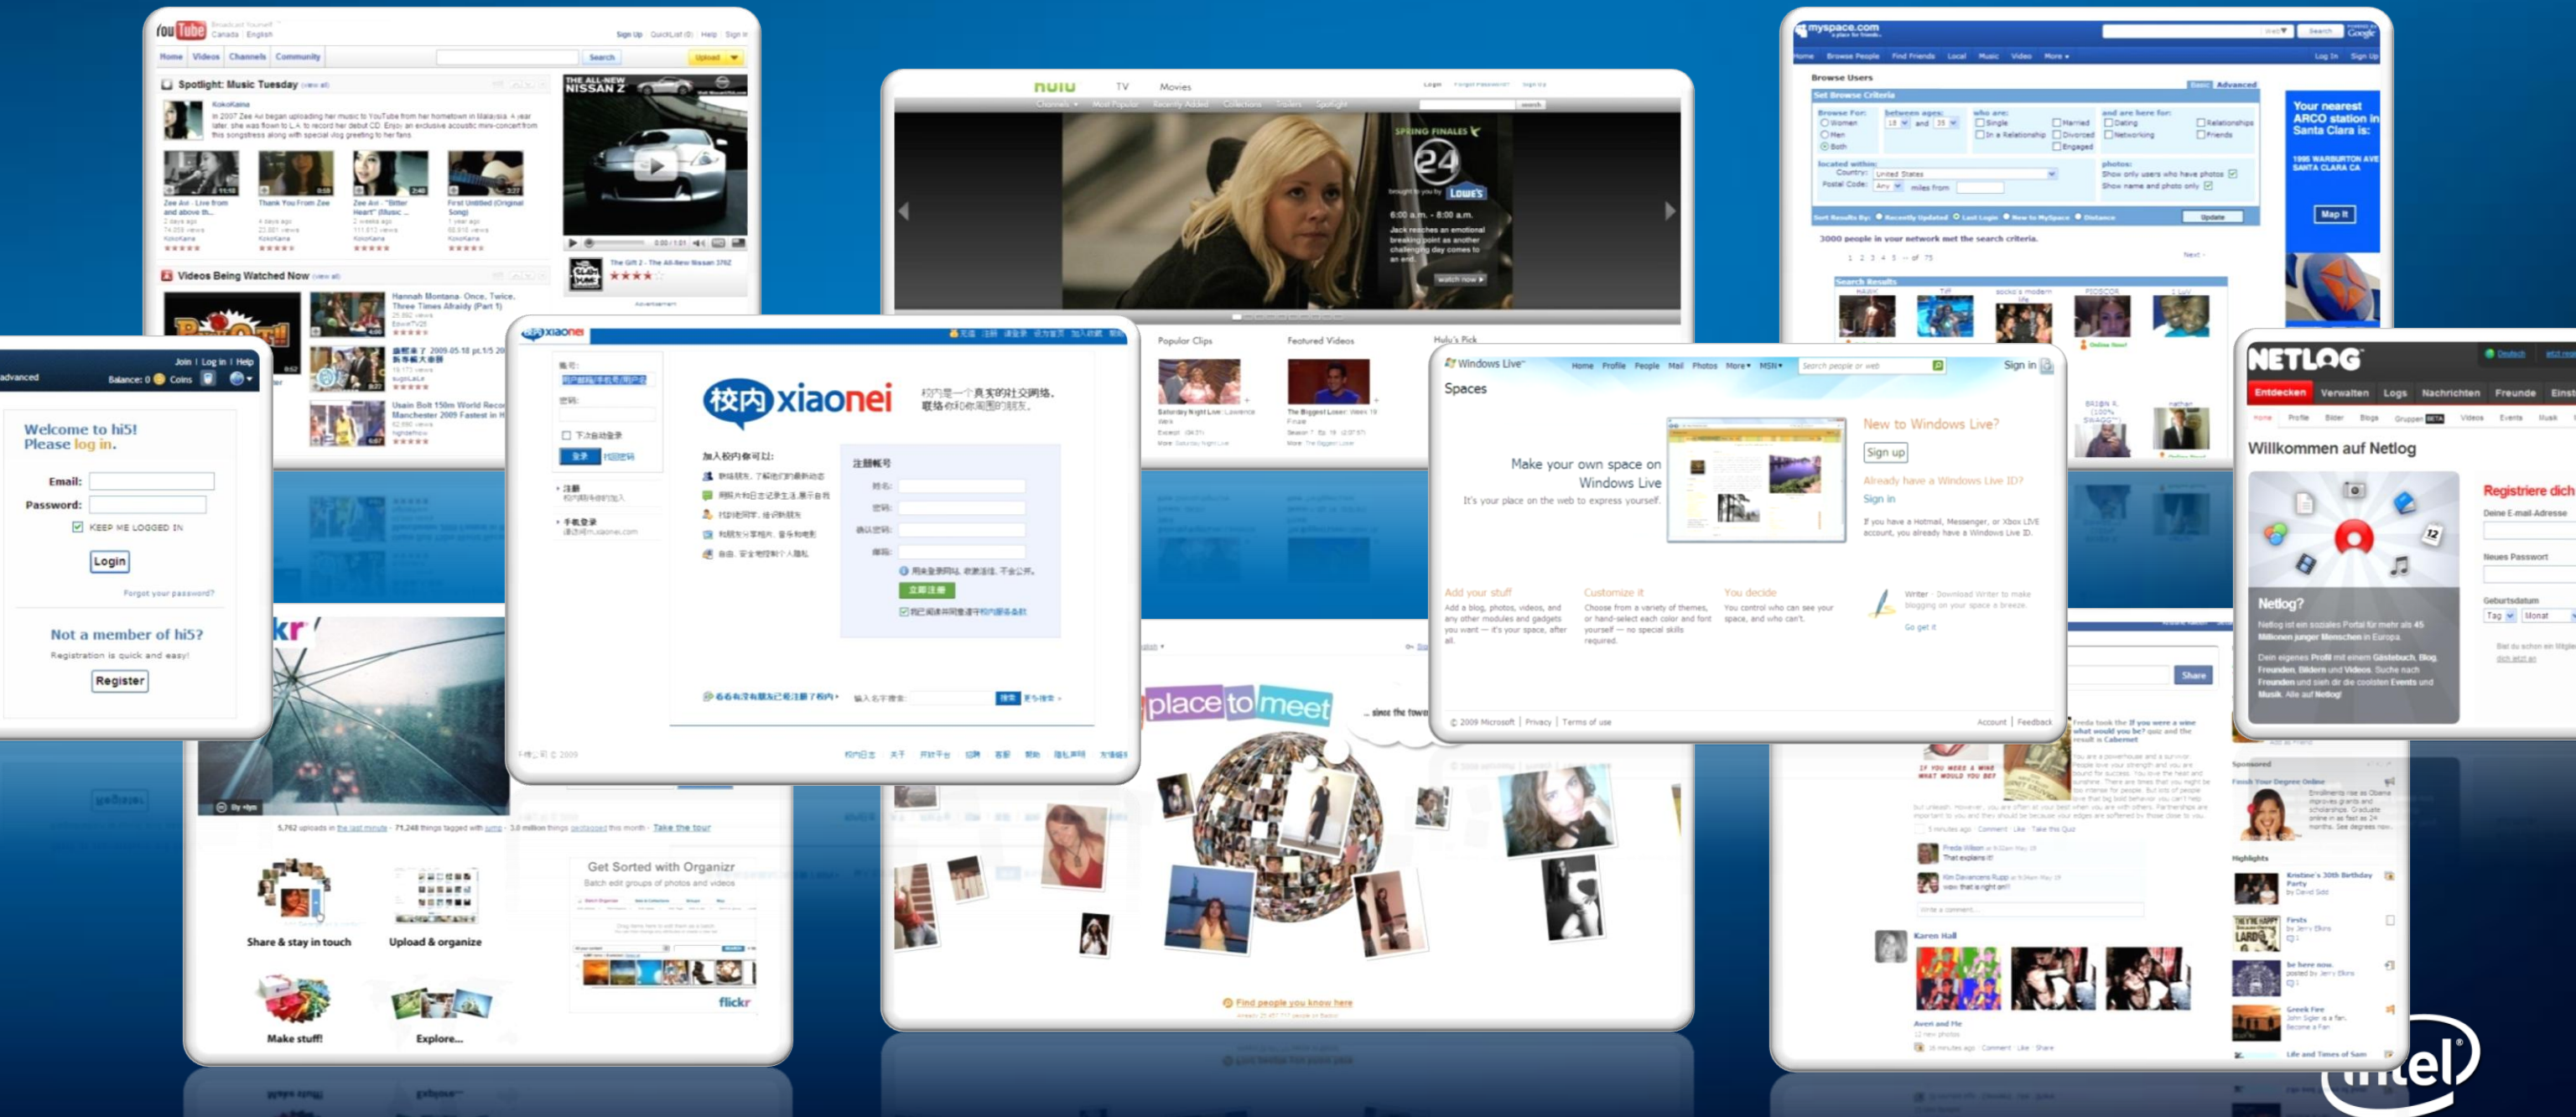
YouTube

Spotlight: Music Tuesday

Videos Being Watched Now

hulu TV Movies

Popular Clips Featured Videos Hulu's Pick

myspace.com

Browse Users

Your nearest ARCO station in Santa Clara is:

Map It

Join | Log in | Help

Balance: 0 Coins

Welcome to hi5! Please log in.

Email:

Password:

KEEP ME LOGGED IN

Login

Forgot your password?

Not a member of hi5?

Registration is quick and easy!

Register

校内 xiaonei

Windows Live

Spaces

Sign in

Make your own space on Windows Live

It's your place on the web to express yourself.

New to Windows Live?

Sign up

Already have a Windows Live ID?

Sign in

Add your stuff

Customize it

You decide

NETLOG

Entdecken Verwalten Logs Nachrichten Freunde

Willkommen auf Netlog

Registriere dich

Netlog?

place to meet

Find people you know here

Share & stay in touch

Upload & organize

Make stuff!

Explore...

Get Sorted with Organizr

flickr

Share

intel